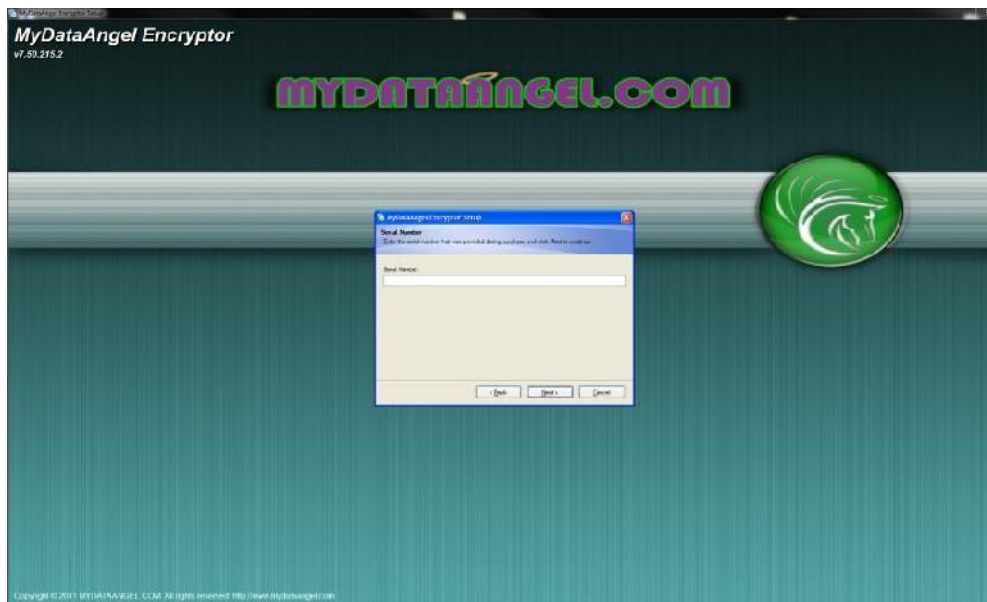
MyDataAngel Encryptor Setup

MyDataAngel Encryptor
v7.50.215.2

MYDATAANGEL.COM

MyDataAngel Encryptor Setup

Serial Number
Enter the serial number that was provided during purchase and click Next to continue.

Serial Number:

< Back Next > Cancel

Copyright © 2011 MYDATAANGEL.COM All rights reserved http://www.mydataangel.com